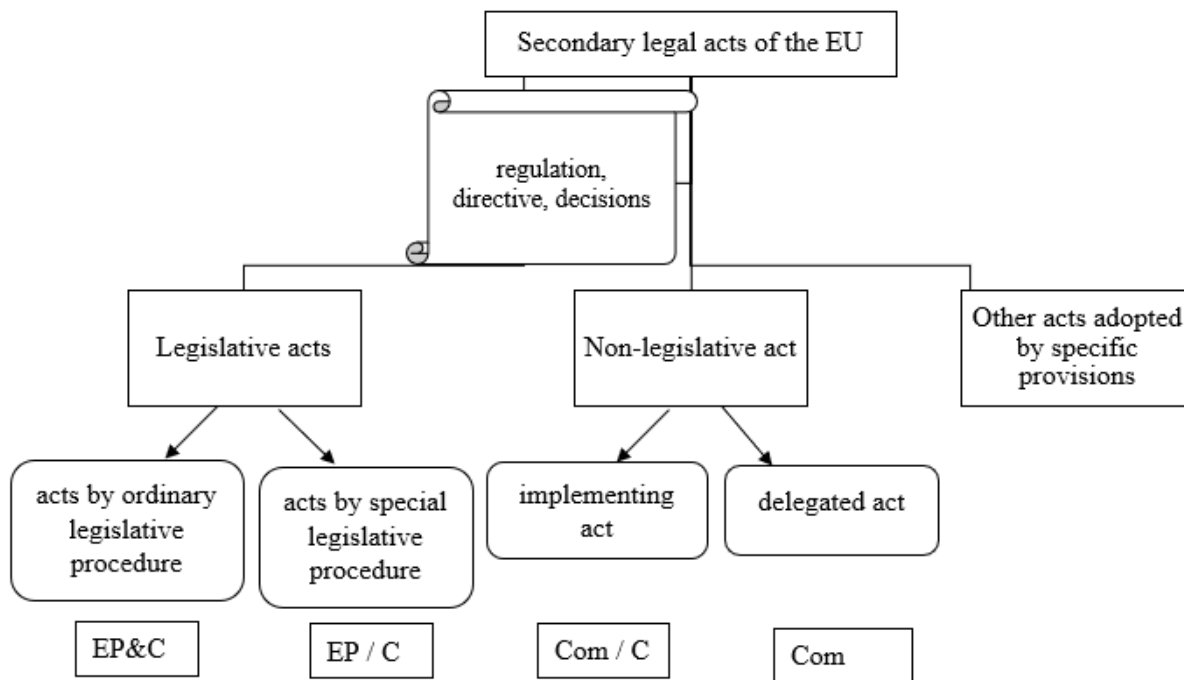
Secondary legal acts of the EU

regulation, directive, decisions

Legislative acts

Non-legislative act

Other acts adopted by specific provisions

acts by ordinary legislative procedure

acts by special legislative procedure

implementing act

delegated act

EP&C

EP / C

Com / C

Com